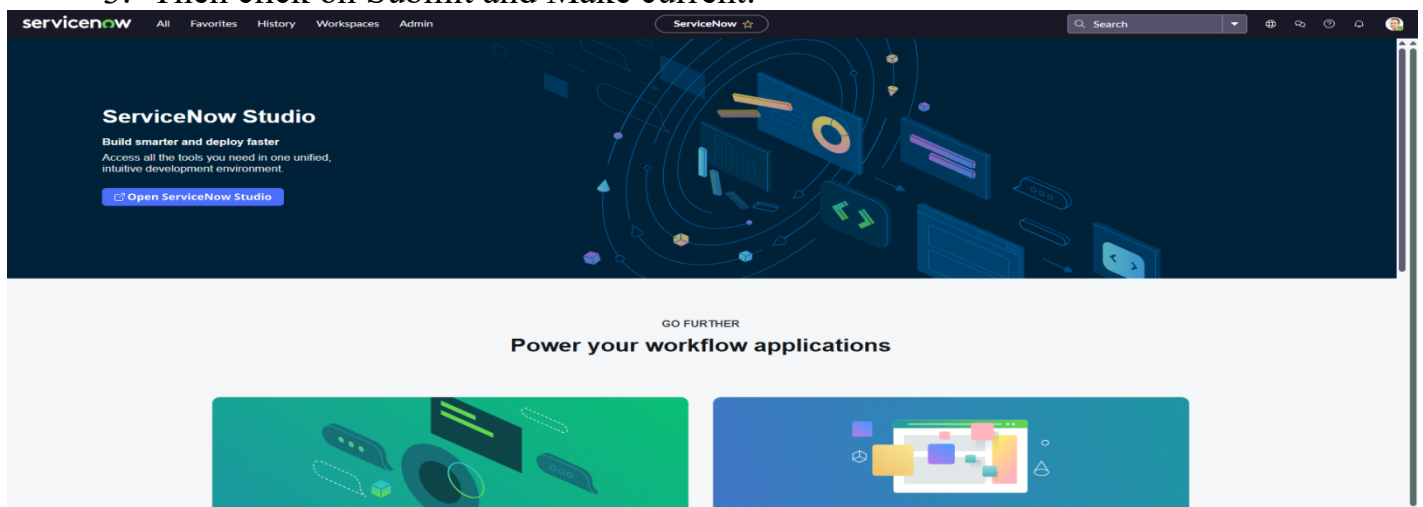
3. Then click on Submit and Make current.

servicenow All Favorites History Workspaces Admin

ServiceNow ☆

Search

ServiceNow Studio

Build smarter and deploy faster

Access all the tools you need in one unified, intuitive development environment.

Open ServiceNow Studio

GO FURTHER

Power your workflow applications